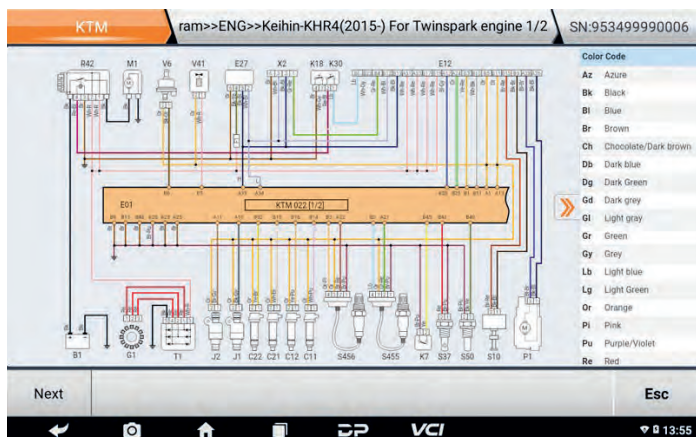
KTM
ram>>ENG>>Keihin-KHR4(2015-) For Twinspark engine 1/2
SN:953499990006

R42 M1 V6 V41 E27 X2 K18 K30 E12

E01
KTM 022 [1/2]

B1 G1 T1 J2 J1 C22 C21 C12 C11 S456 S455 K7 S37 S50 S10 P1

| Color Code | |
|---|---|
| Az | Azure |
| Bk | Black |
| Bl | Blue |
| Br | Brown |
| Ch | Chocolate/Dark brown |
| Db | Dark blue |
| Dg | Dark Green |
| Gd | Dark grey |
| Gl | Light gray |
| Gr | Green |
| Gy | Grey |
| Lb | Light blue |
| Lg | Light Green |
| Or | Orange |
| Pi | Pink |
| Pu | Purple/Violet |
| Re | Red |

Next
Esc

VCI
13:55